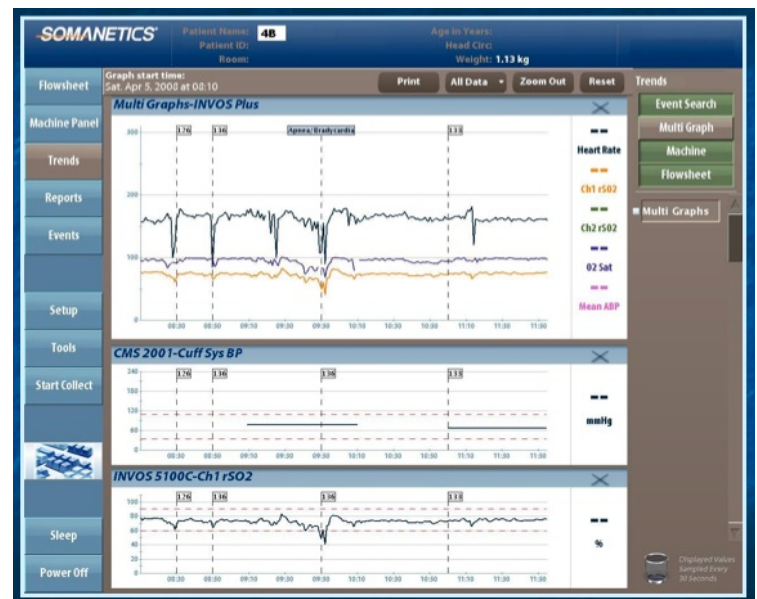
SOMANETICS

Patient Name: 4B
Patient ID:
Room:

Age in Years:
Head Circ:
Weight: 1.13 kg

Flowsheet
Machine Panel
Trends
Reports
Events
Setup
Tools
Start Collect
Sleep
Power Off

Graph start time:
Sat. Apr 5, 2008 at 08:10

Print
All Data
Zoom Out
Reset

Trends
Event Search
Multi Graph
Machine
Flowsheet

Multi Graphs

Multi Graphs-INVOS Plus

126 136 Apnea/Bradycardia 133

300
200
100
0

08:30 08:50 09:10 09:30 09:50 10:10 10:30 10:50 11:10 11:30 11:50

--
Heart Rate
--
Ch1 rSO2
--
Ch2 rSO2
--
O2 Sat
--
Mean ABP

CMS 2001-Cuff Sys BP

126 136 136 133

240
160
120
80
0

08:30 08:50 09:10 09:30 09:50 10:10 10:30 10:50 11:10 11:30 11:50

--
mmHg

INVOS 5100C-Ch1 rSO2

126 136 136 133

100
80
60
40
20
0

08:30 08:50 09:10 09:30 09:50 10:10 10:30 10:50 11:10 11:30 11:50

--
%

Displayed Values Sampled Every 30 Seconds